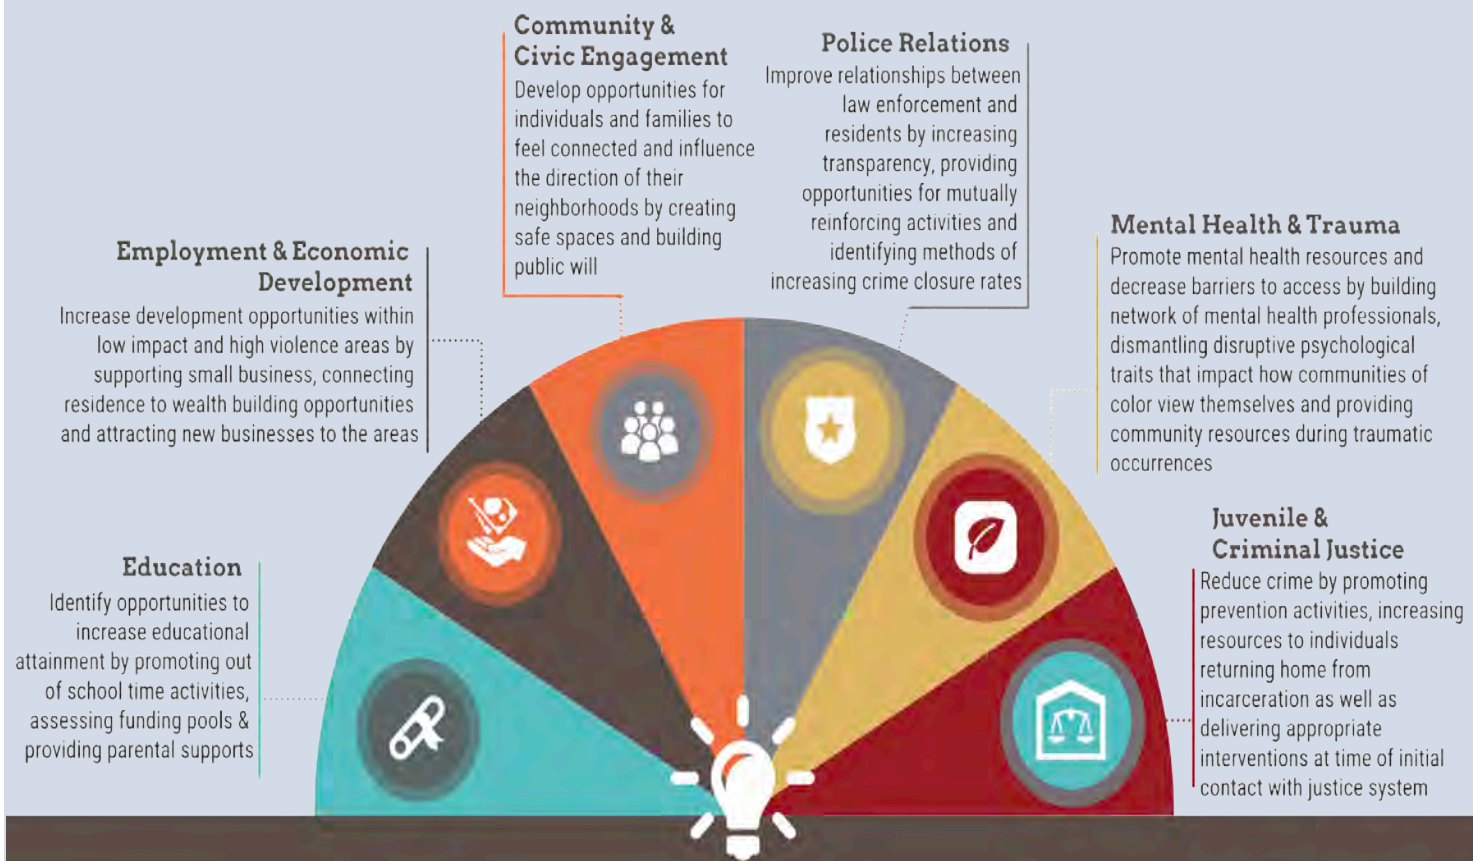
Community & Civic Engagement
Develop opportunities for individuals and families to feel connected and influence the direction of their neighborhoods by creating safe spaces and building public will

Police Relations
Improve relationships between law enforcement and residents by increasing transparency, providing opportunities for mutually reinforcing activities and identifying methods of increasing crime closure rates

Employment & Economic Development
Increase development opportunities within low impact and high violence areas by supporting small business, connecting residence to wealth building opportunities and attracting new businesses to the areas

Mental Health & Trauma
Promote mental health resources and decrease barriers to access by building network of mental health professionals, dismantling disruptive psychological traits that impact how communities of color view themselves and providing community resources during traumatic occurrences

Juvenile & Criminal Justice
Reduce crime by promoting prevention activities, increasing resources to individuals returning home from incarceration as well as delivering appropriate interventions at time of initial contact with justice system

Education
Identify opportunities to increase educational attainment by promoting out of school time activities, assessing funding pools & providing parental supports